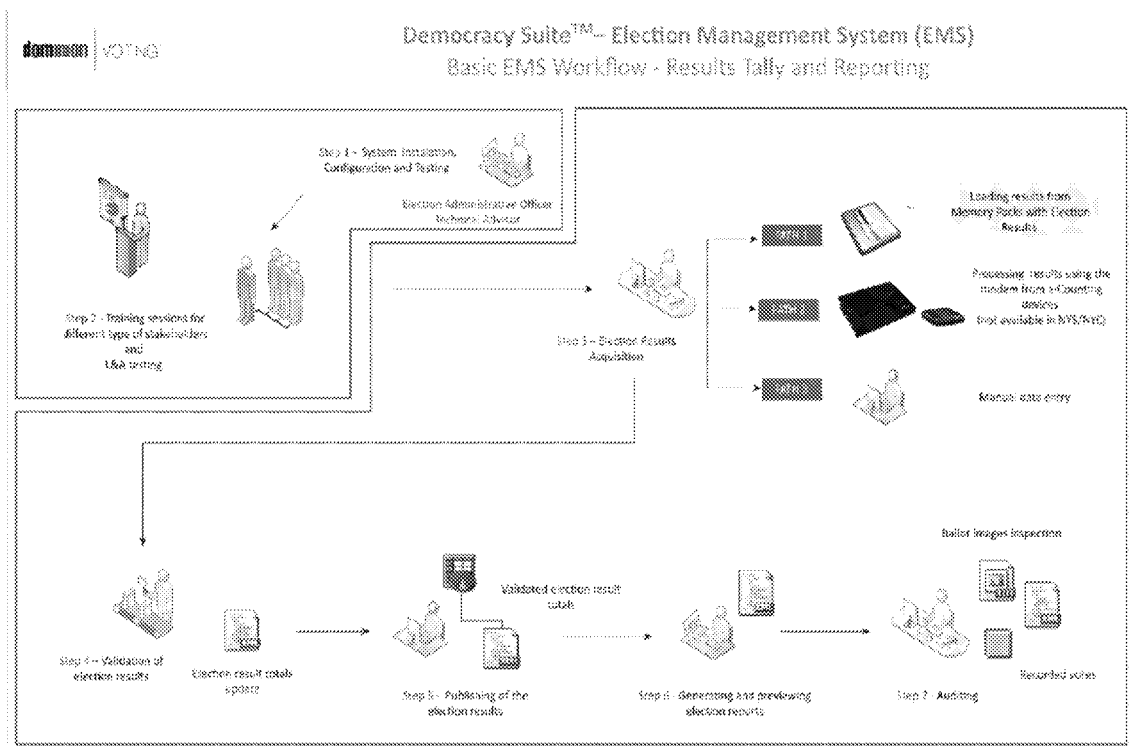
dominion | VOTING

Democracy Suite™– Election Management System (EMS)
Basic EMS Workflow - Results Tally and Reporting

Step 1 – System Installation, Configuration and Testing

Election Administrator Officer Technical Advisor

Step 2 - Training sessions for different type of stakeholders and L&A testing

Step 3 – Election Results Acquisition

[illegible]

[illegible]

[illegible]

Loading results from Memory Packs with Election Results

Processing results using the modem from i-Counting devices (not available in NYS/NYC)

Manual data entry

Step 4 – Validation of election results

Election result totals update

Validated election result totals

Step 5 – Publishing of the election results

Step 6 – Generating and previewing election reports

Ballot images inspection

Step 7 - Auditing

Recorded votes